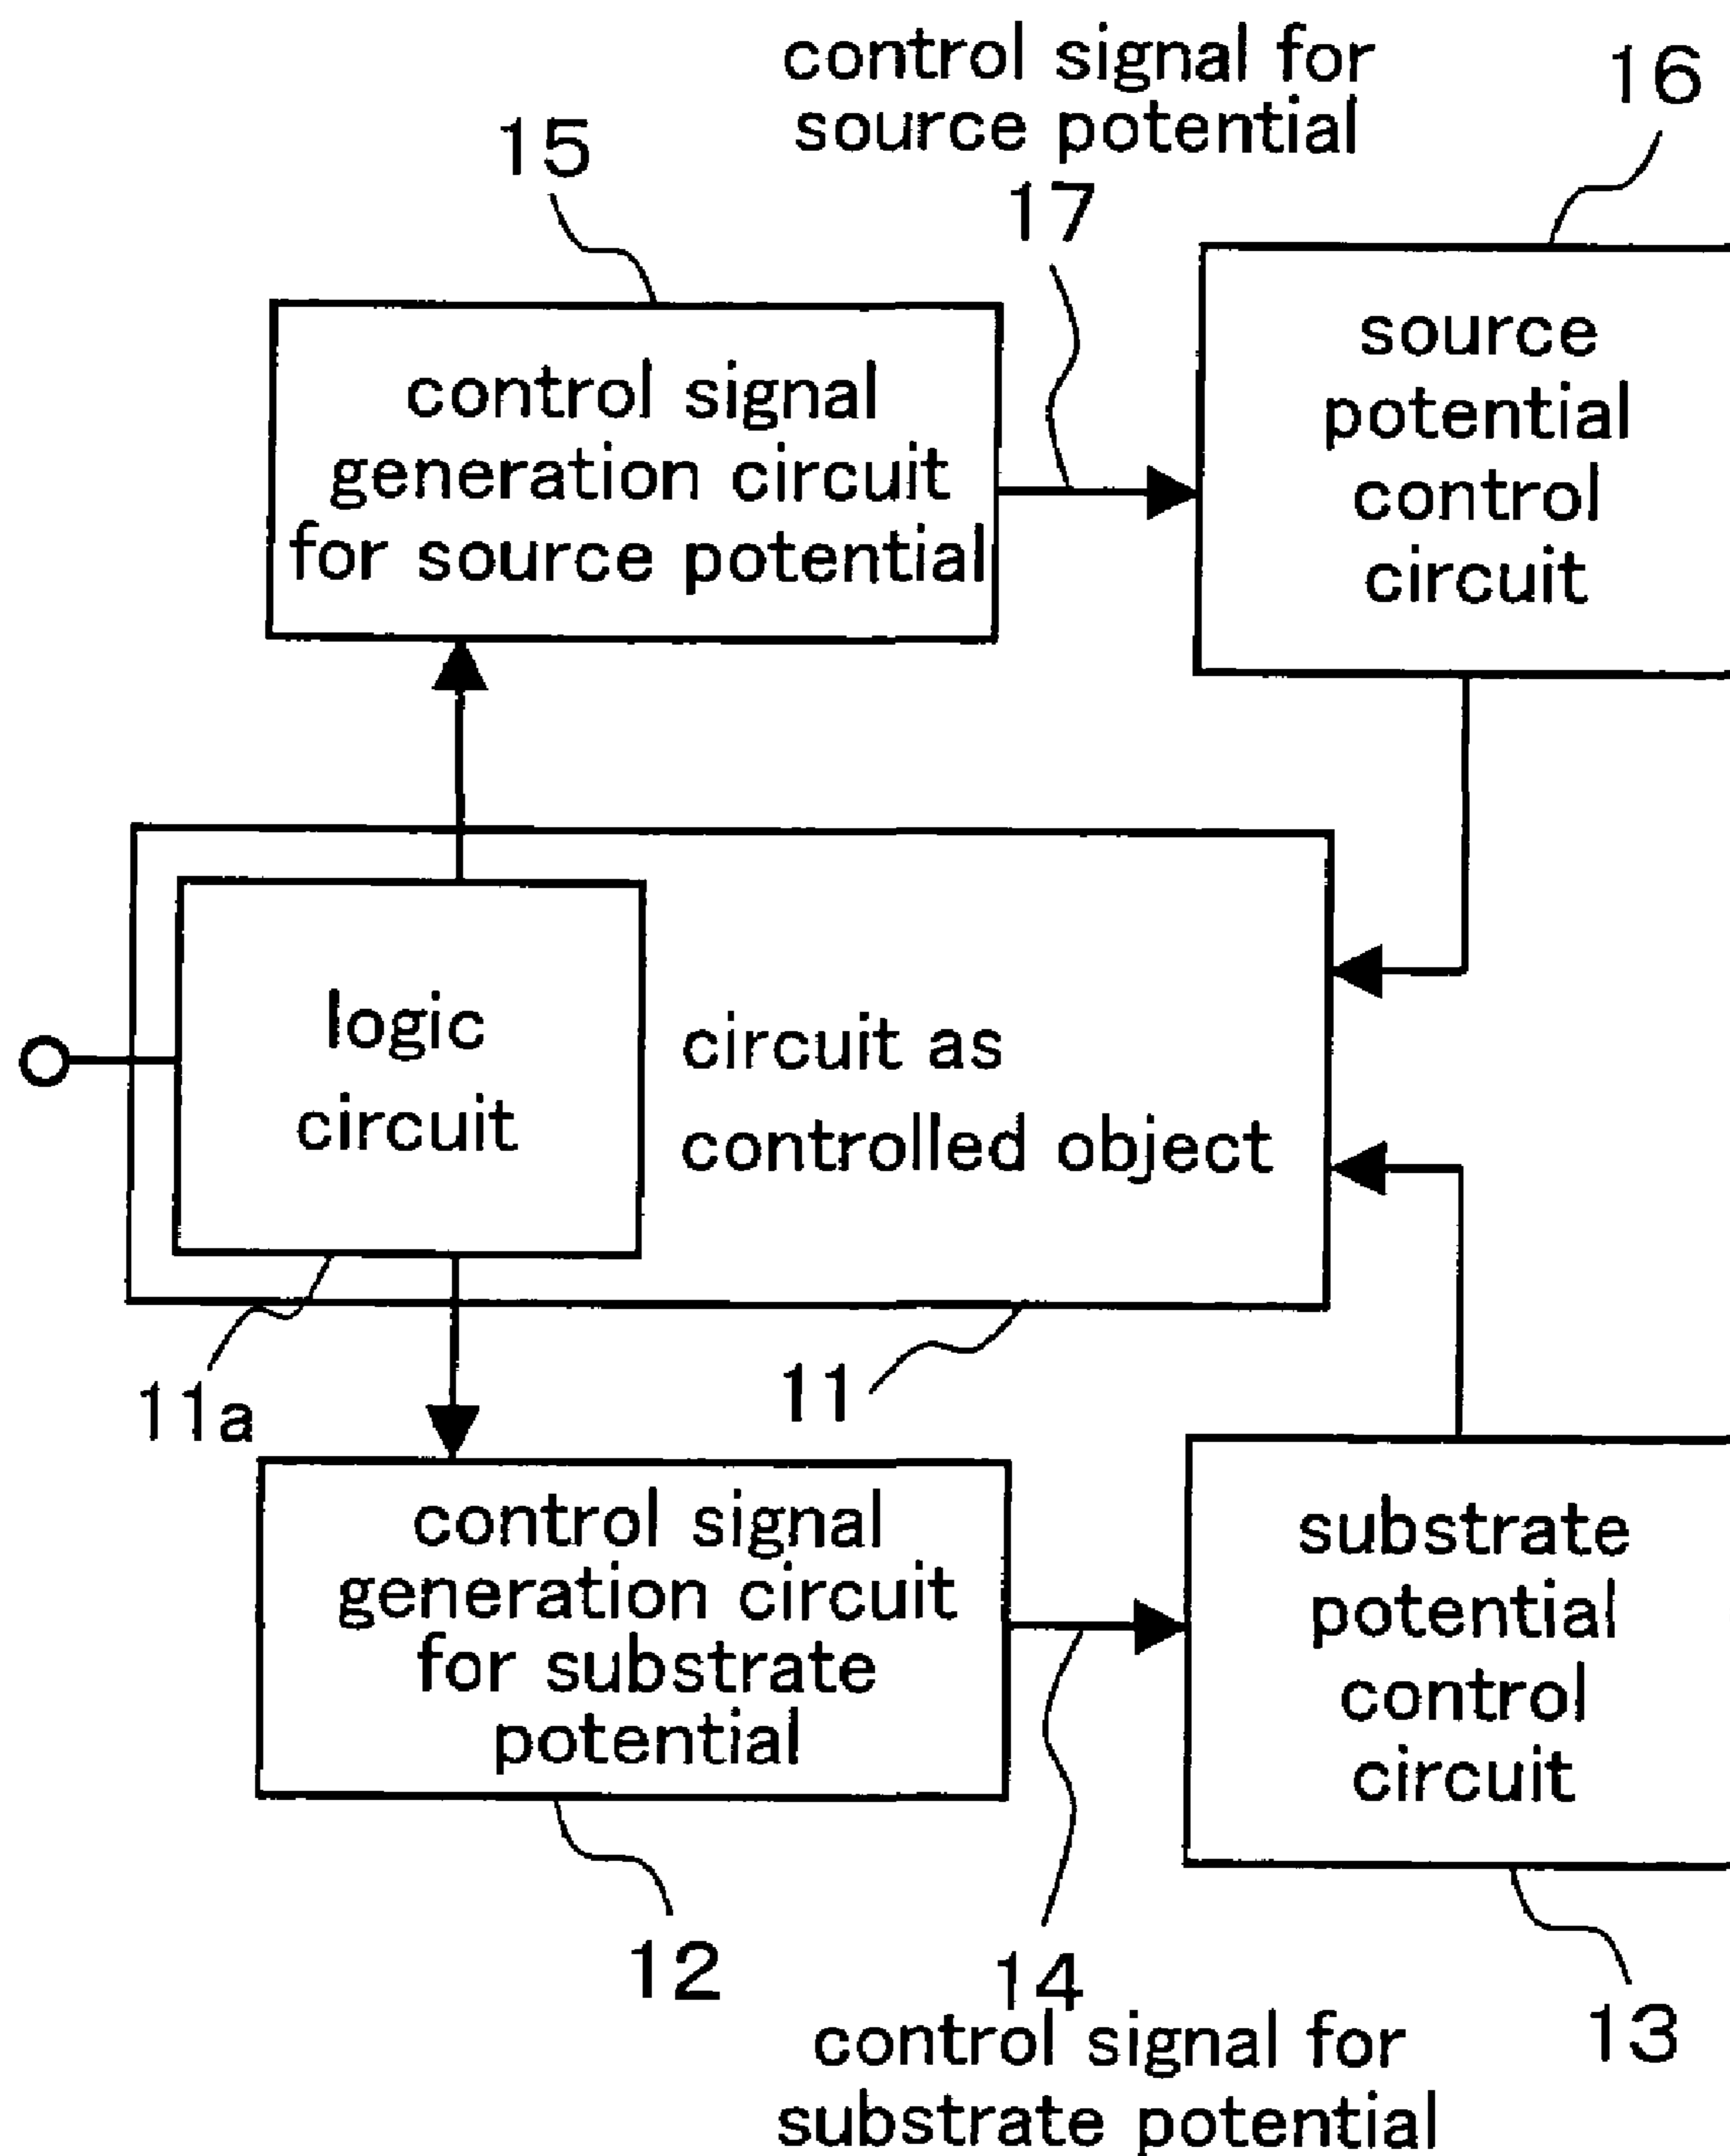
control signal for source potential

16

15

17

control signal generation circuit for source potential

source potential control circuit

logic circuit

circuit as controlled object

11a

11

control signal generation circuit for substrate potential

substrate potential control circuit

12

14

13

control signal for substrate potential